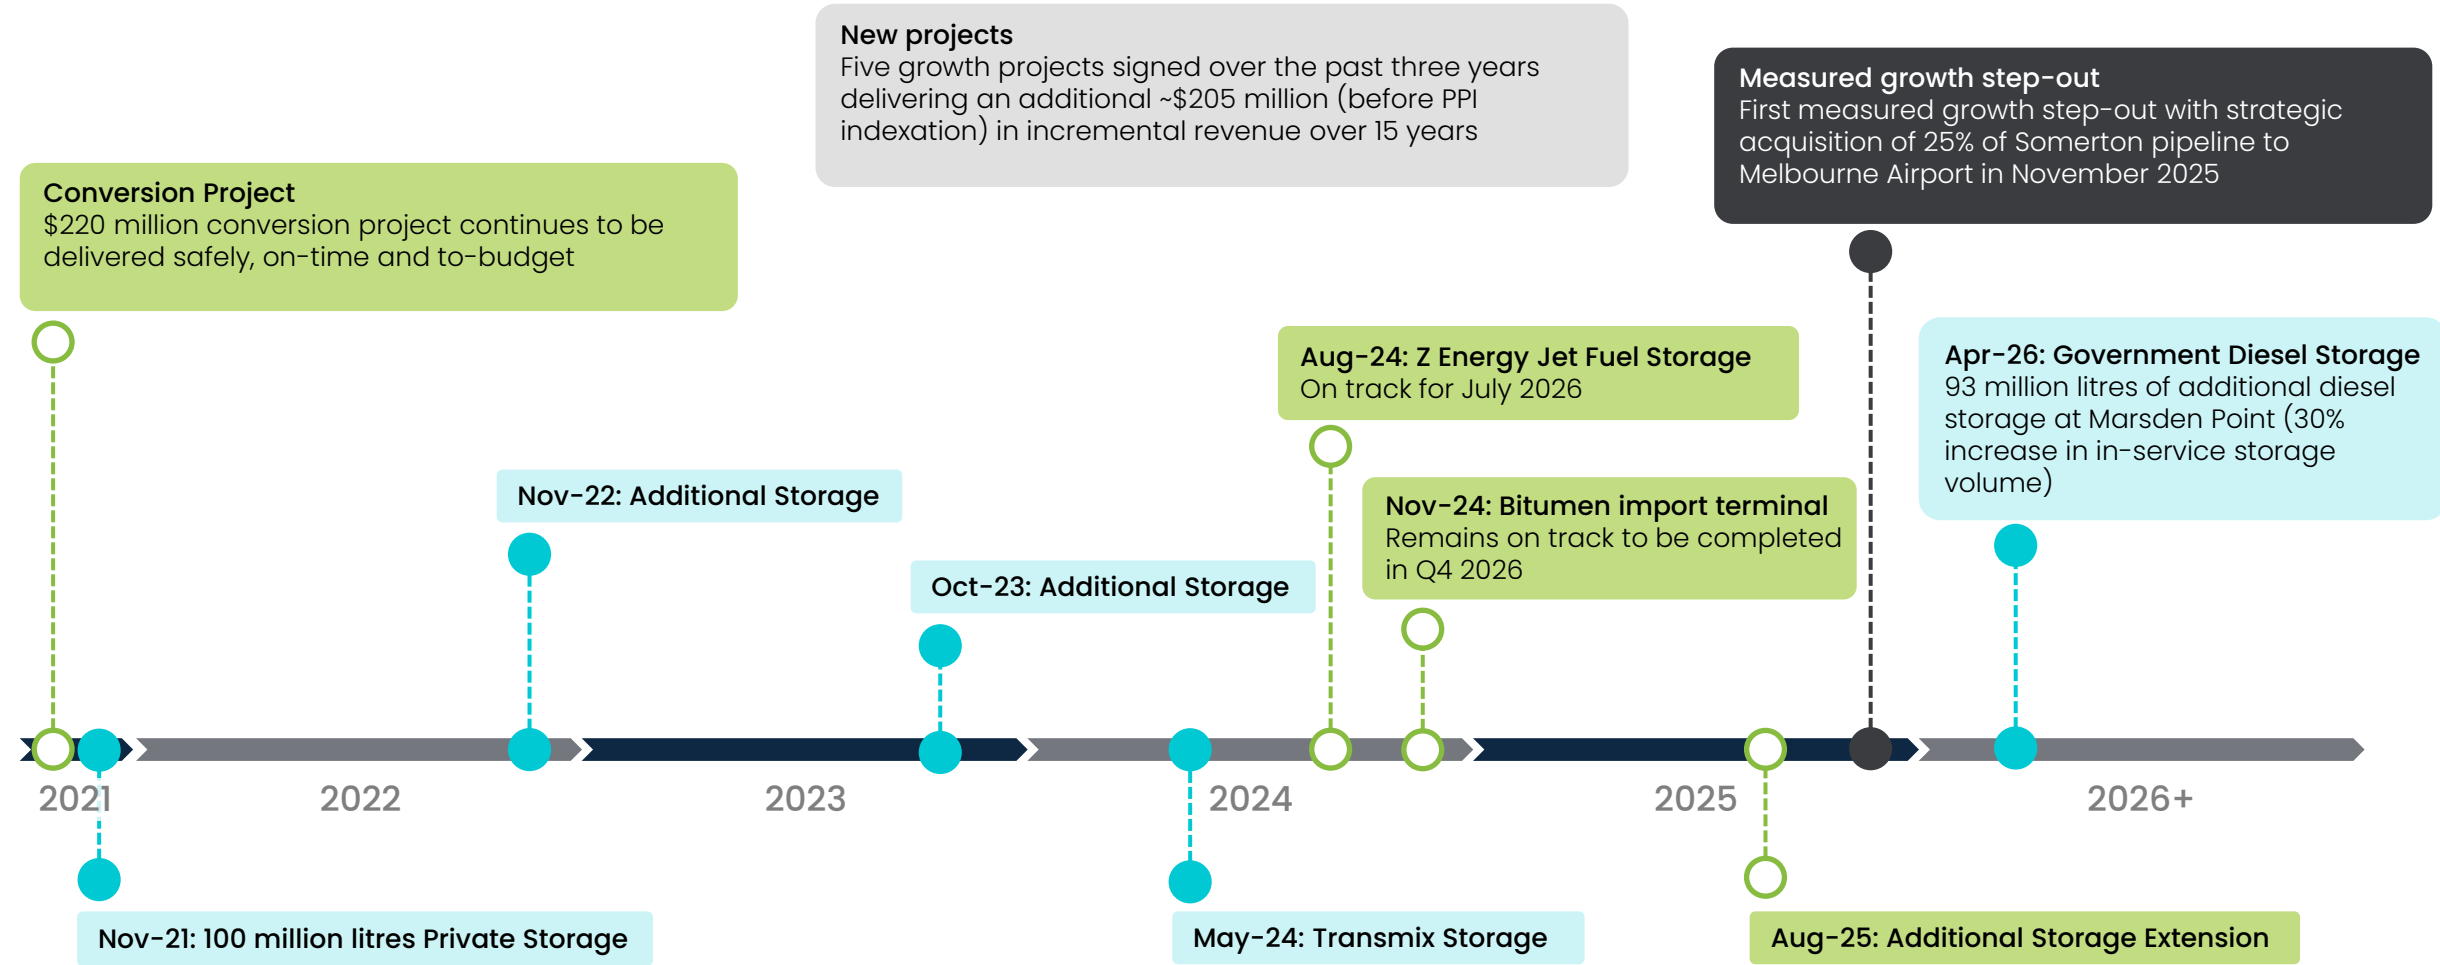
New projects
Five growth projects signed over the past three years delivering an additional ~$205 million (before PPI indexation) in incremental revenue over 15 years

Measured growth step-out
First measured growth step-out with strategic acquisition of 25% of Somerton pipeline to Melbourne Airport in November 2025

Conversion Project
$220 million conversion project continues to be delivered safely, on-time and to-budget

Aug-24: Z Energy Jet Fuel Storage
On track for July 2026

Apr-26: Government Diesel Storage
93 million litres of additional diesel storage at Marsden Point (30% increase in in-service storage volume)

Nov-22: Additional Storage

Nov-24: Bitumen import terminal
Remains on track to be completed in Q4 2026

Oct-23: Additional Storage

2021

2022

2023

2024

2025

2026+

Nov-21: 100 million litres Private Storage

May-24: Transmix Storage

Aug-25: Additional Storage Extension